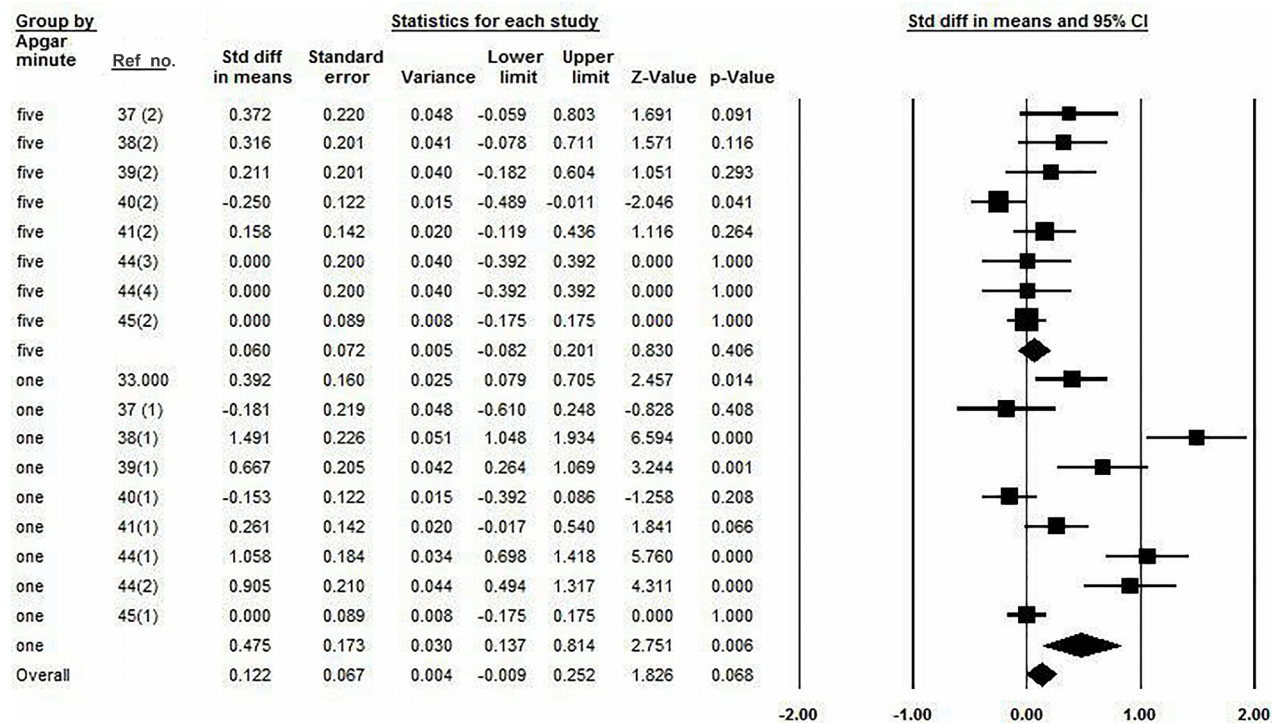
Group by Apgar minute | Ref no. | Statistics for each study | Std diff in means and 95% CI

| Group by Apgar minute | Ref no. | Std diff in means | Standard error | Variance | Lower limit | Upper limit | Z-Value | p-Value |
|---|---|---|---|---|---|---|---|---|
| five | 37 (2) | 0.372 | 0.220 | 0.048 | -0.059 | 0.803 | 1.691 | 0.091 |
| five | 38(2) | 0.316 | 0.201 | 0.041 | -0.078 | 0.711 | 1.571 | 0.116 |
| five | 39(2) | 0.211 | 0.201 | 0.040 | -0.182 | 0.604 | 1.051 | 0.293 |
| five | 40(2) | -0.250 | 0.122 | 0.015 | -0.489 | -0.011 | -2.046 | 0.041 |
| five | 41(2) | 0.158 | 0.142 | 0.020 | -0.119 | 0.436 | 1.116 | 0.264 |
| five | 44(3) | 0.000 | 0.200 | 0.040 | -0.392 | 0.392 | 0.000 | 1.000 |
| five | 44(4) | 0.000 | 0.200 | 0.040 | -0.392 | 0.392 | 0.000 | 1.000 |
| five | 45(2) | 0.000 | 0.089 | 0.008 | -0.175 | 0.175 | 0.000 | 1.000 |
| five | | 0.060 | 0.072 | 0.005 | -0.082 | 0.201 | 0.830 | 0.406 |
| one | 33.000 | 0.392 | 0.160 | 0.025 | 0.079 | 0.705 | 2.457 | 0.014 |
| one | 37 (1) | -0.181 | 0.219 | 0.048 | -0.610 | 0.248 | -0.828 | 0.408 |
| one | 38(1) | 1.491 | 0.226 | 0.051 | 1.048 | 1.934 | 6.594 | 0.000 |
| one | 39(1) | 0.667 | 0.205 | 0.042 | 0.264 | 1.069 | 3.244 | 0.001 |
| one | 40(1) | -0.153 | 0.122 | 0.015 | -0.392 | 0.086 | -1.258 | 0.208 |
| one | 41(1) | 0.261 | 0.142 | 0.020 | -0.017 | 0.540 | 1.841 | 0.066 |
| one | 44(1) | 1.058 | 0.184 | 0.034 | 0.698 | 1.418 | 5.760 | 0.000 |
| one | 44(2) | 0.905 | 0.210 | 0.044 | 0.494 | 1.317 | 4.311 | 0.000 |
| one | 45(1) | 0.000 | 0.089 | 0.008 | -0.175 | 0.175 | 0.000 | 1.000 |
| one | | 0.475 | 0.173 | 0.030 | 0.137 | 0.814 | 2.751 | 0.006 |
| Overall | | 0.122 | 0.067 | 0.004 | -0.009 | 0.252 | 1.826 | 0.068 |

-2.00 -1.00 0.00 1.00 2.00